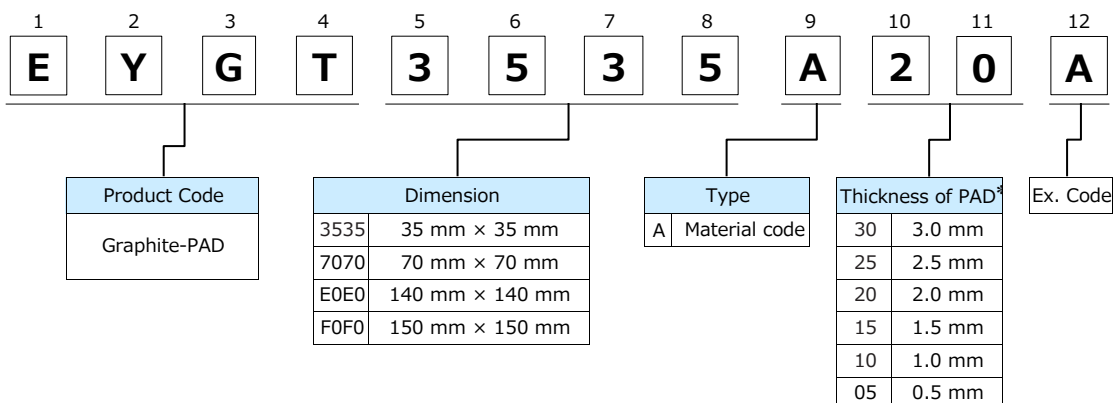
1 2 3 4 5 6 7 8 9 10 11 12

E Y G T 3 5 3 5 A 2 0 A

| Product Code |
|---|
| Graphite-PAD |

| Dimension | |
|---|---|
| 3535 | 35 mm × 35 mm |
| 7070 | 70 mm × 70 mm |
| E0E0 | 140 mm × 140 mm |
| F0F0 | 150 mm × 150 mm |

| Type | |
|---|---|
| A | Material code |

| Thickness of PAD* | |
|---|---|
| 30 | 3.0 mm |
| 25 | 2.5 mm |
| 20 | 2.0 mm |
| 15 | 1.5 mm |
| 10 | 1.0 mm |
| 05 | 0.5 mm |

Ex. Code